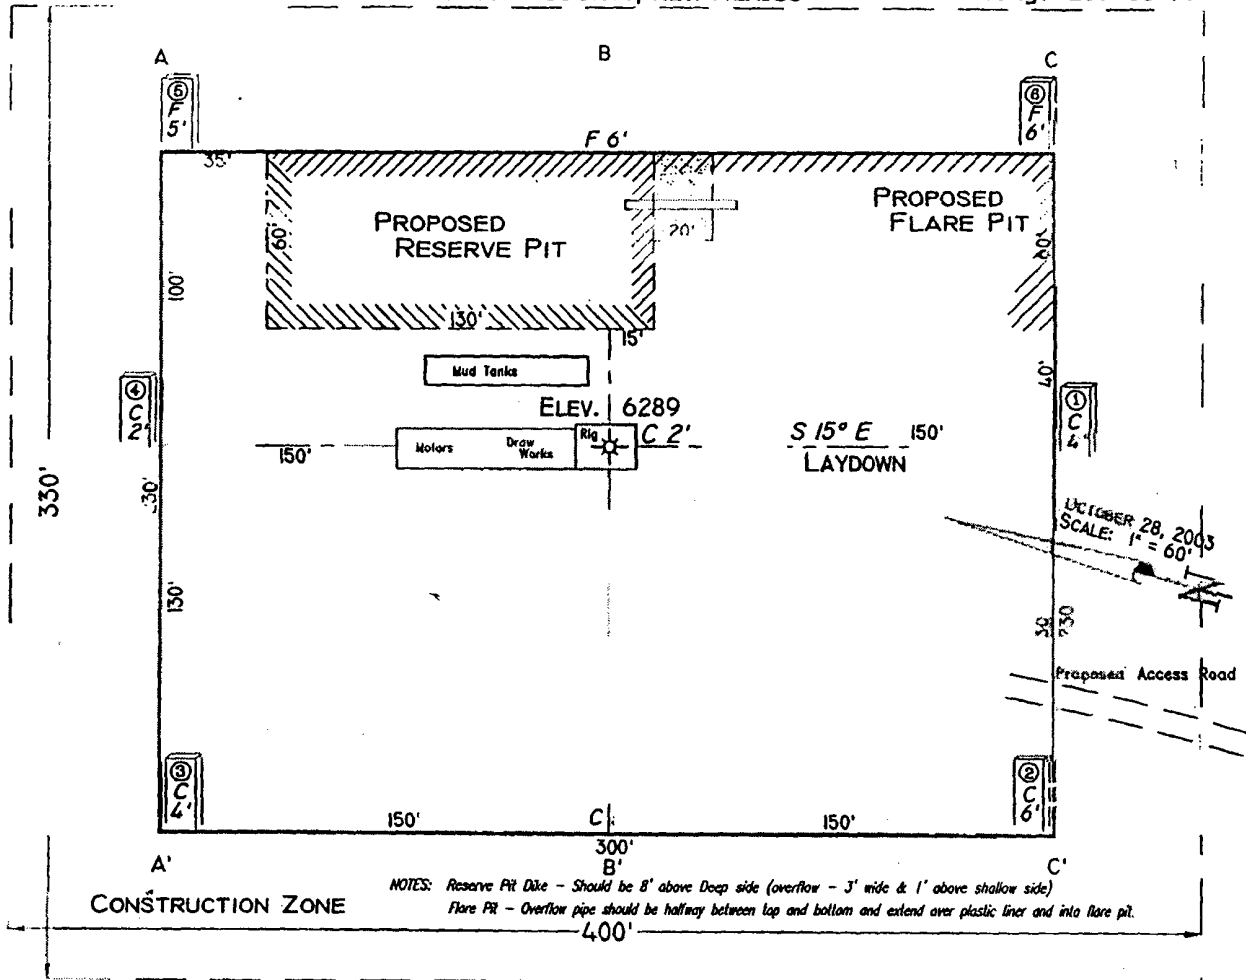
A
B
C
⑤
F
5'
⑥
F
6'
F 6'
35'
PROPOSED
RESERVE PIT
60'
20'
PROPOSED
FLARE PIT
100'
100'
130'
15'
40'
Mud Tanks
④
C
2'
ELEV. 6289
①
C
4'
150'
Motors
Draw Works
Rig
C 2'
S 15° E
150'
LAYDOWN
330'
30'
OCTOBER 28, 2003
SCALE: 1" = 60'
130'
50
130
Proposed Access Road
③
C
4'
②
C
6'
150'
C
150'
300'
A'
B'
C'
NOTES: Reserve Pit Dike - Should be 8' above Deep side (overflow - 3' wide & 1' above shallow side)
Flare Pit - Overflow pipe should be halfway between top and bottom and extend over plastic liner and into flare pit.
CONSTRUCTION ZONE
400'